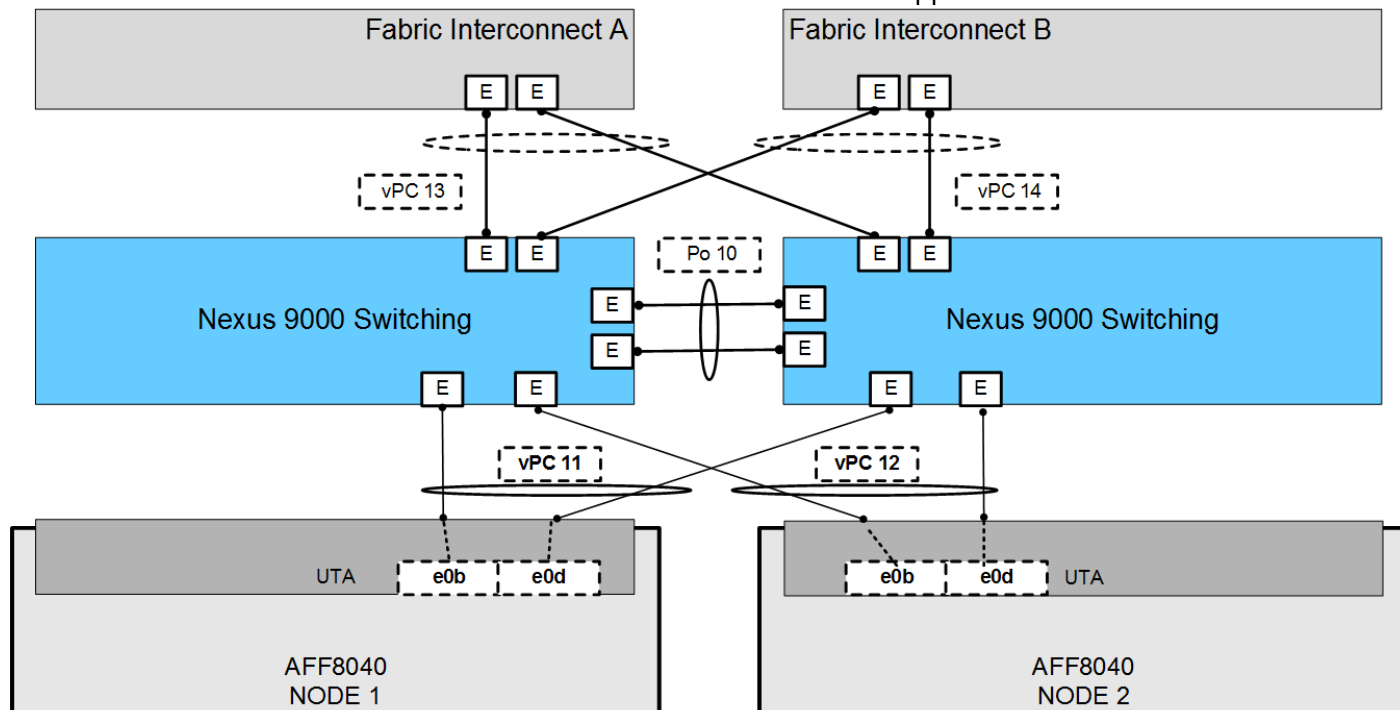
Fabric Interconnect A
E E
Fabric Interconnect B
E E
vPC 13
vPC 14
E E
Po 10
E E
Nexus 9000 Switching
E
E
E
E
Nexus 9000 Switching
E E
E E
vPC 11
vPC 12
UTA
e0b
e0d
e0b
e0d
UTA
AFF8040
NODE 1
AFF8040
NODE 2